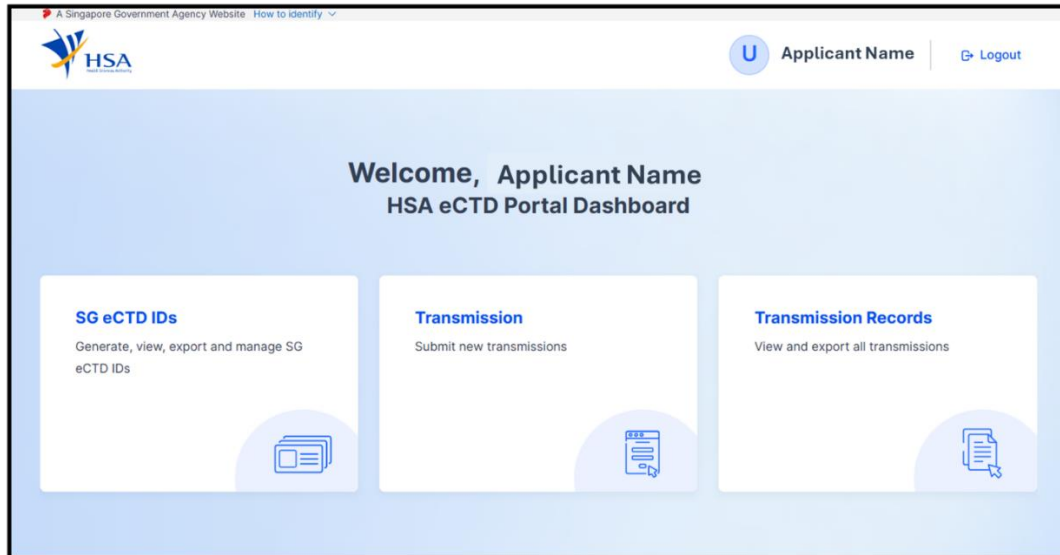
A Singapore Government Agency Website How to identify

HSA
Health Sciences Authority

U Applicant Name

Logout

Welcome, Applicant Name
HSA eCTD Portal Dashboard

SG eCTD IDs
Generate, view, export and manage SG eCTD IDs

Transmission
Submit new transmissions

Transmission Records
View and export all transmissions